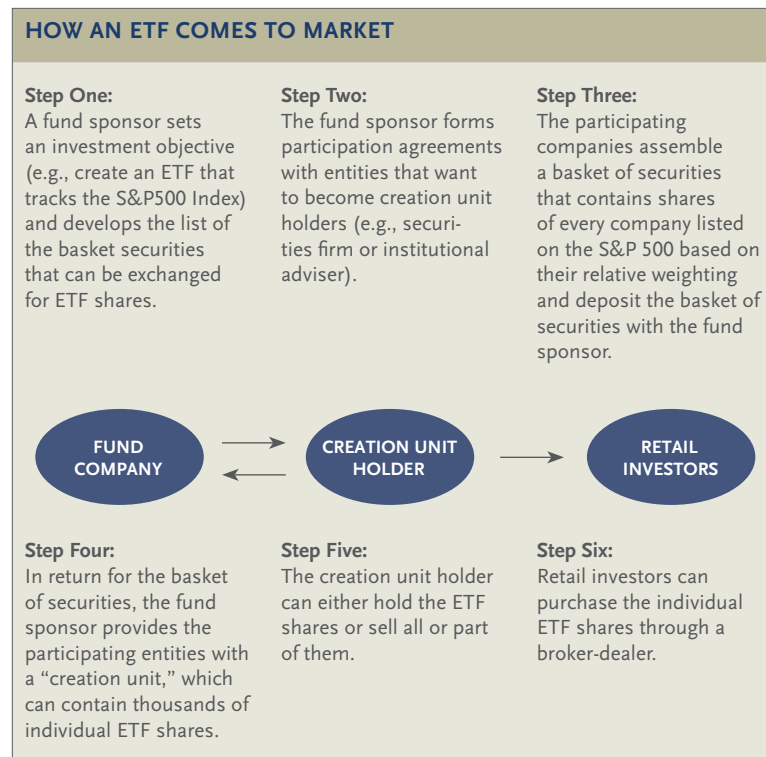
HOW AN ETF COMES TO MARKET

Step One:
A fund sponsor sets an investment objective (e.g., create an ETF that tracks the S&P500 Index) and develops the list of the basket securities that can be exchanged for ETF shares.

Step Two:
The fund sponsor forms participation agreements with entities that want to become creation unit holders (e.g., securities firm or institutional adviser).

Step Three:
The participating companies assemble a basket of securities that contains shares of every company listed on the S&P 500 based on their relative weighting and deposit the basket of securities with the fund sponsor.

FUND COMPANY

CREATION UNIT HOLDER

RETAIL INVESTORS

Step Four:
In return for the basket of securities, the fund sponsor provides the participating entities with a "creation unit," which can contain thousands of individual ETF shares.

Step Five:
The creation unit holder can either hold the ETF shares or sell all or part of them.

Step Six:
Retail investors can purchase the individual ETF shares through a broker-dealer.